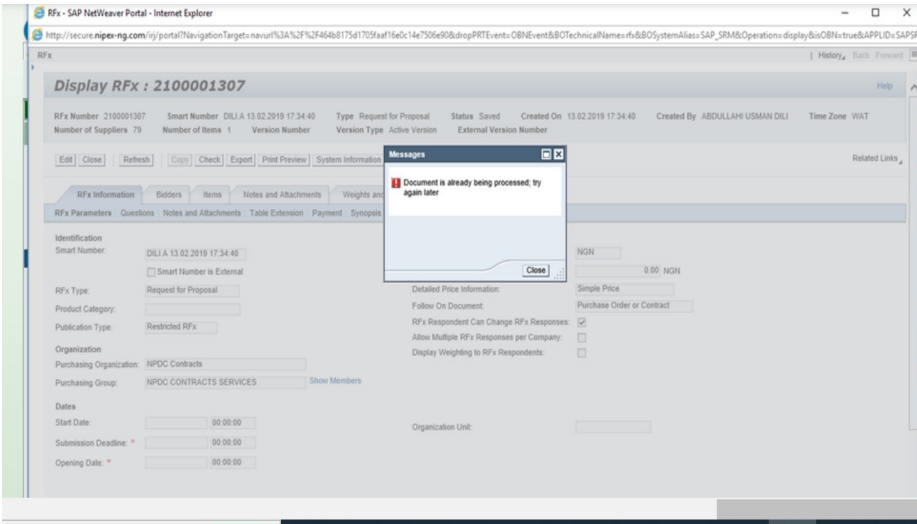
RFx - SAP NetWeaver Portal - Internet Explorer

http://secure.nipex-ng.com/irj/portal?NavigationTarget=navurl%3A%2F%2F464b8175d1705faaf16e0c14e7506e90&dropPRTEvent=OBNEvent&BOTechnicalName=rfx&BOSystemAlias=SAP_SRM&Operation=display&isOBN=true&APPLID=SAPSF

RFx

History Back Forward

Display RFx : 2100001307

Help

RFx Number 2100001307 Smart Number DILI.A 13.02.2019 17:34:40 Type Request for Proposal Status Saved Created On 13.02.2019 17:34:40 Created By ABDULLAHI USMAN DILI Time Zone WAT

Number of Suppliers 79 Number of Items 1 Version Number Version Type Active Version External Version Number

Edit Close Refresh Copy Check Export Print Preview System Information

Related Links

RFx Information Bidders Items Notes and Attachments Weights and

RFx Parameters Questions Notes and Attachments Table Extension Payment Synopsis

Messages

Document is already being processed; try again later

Close

Identification

Smart Number: DILI.A 13.02.2019 17:34:40

Smart Number is External

RFx Type: Request for Proposal

Product Category:

Publication Type: Restricted RFx

Organization

Purchasing Organization: NPDC Contracts

Purchasing Group: NPDC CONTRACTS SERVICES Show Members

Dates

Start Date: 00:00:00

Submission Deadline: * 00:00:00

Opening Date: * 00:00:00

NGN

0.00 NGN

Detailed Price Information: Simple Price

Follow On Document: Purchase Order or Contract

RFx Respondent Can Change RFx Responses:

Allow Multiple RFx Responses per Company:

Display Weighting to RFx Respondents:

Organization Unit: